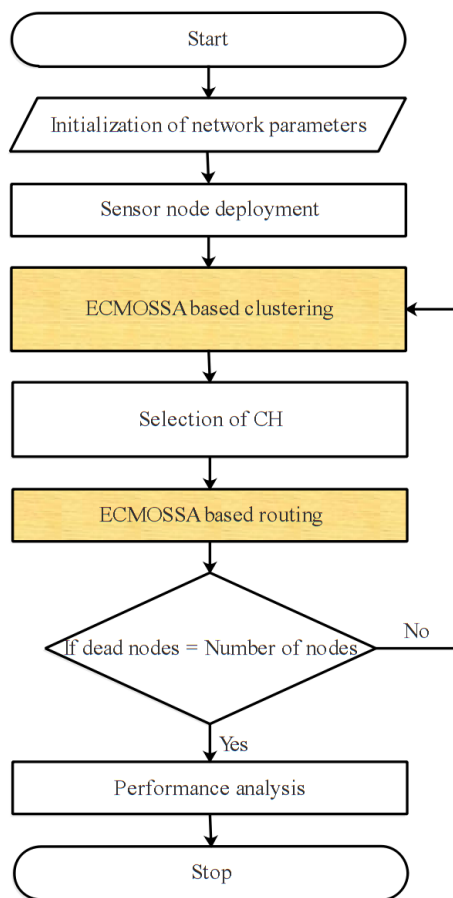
Start

Initialization of network parameters

Sensor node deployment

ECMOSSA based clustering

Selection of CH

ECMOSSA based routing

If dead nodes = Number of nodes

No

Yes

Performance analysis

Stop